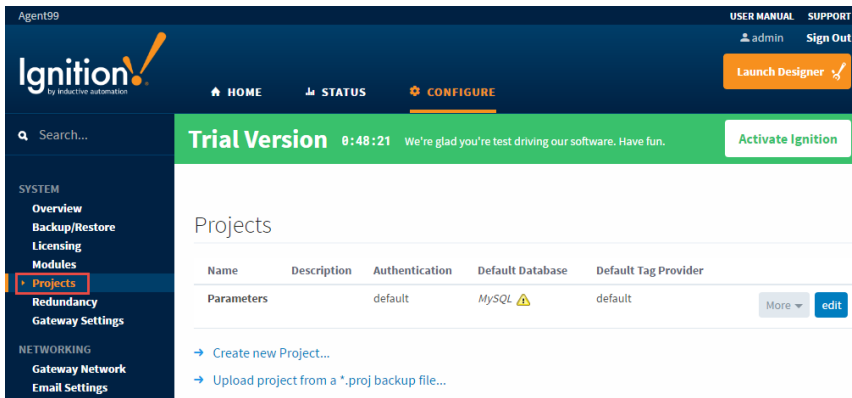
Agent99

USER MANUAL SUPPORT

admin Sign Out

Ignition! by inductive automation

HOME STATUS CONFIGURE

Launch Designer

Search...

Trial Version 0:48:21 We're glad you're test driving our software. Have fun.

Activate Ignition

SYSTEM
Overview
Backup/Restore
Licensing
Modules
Projects
Redundancy
Gateway Settings

NETWORKING
Gateway Network
Email Settings

Projects

| Name | Description | Authentication | Default Database | Default Tag Provider | |
|---|---|---|---|---|---|
| Parameters | | default | MySQL | default | More edit |

Create new Project...

Upload project from a *.proj backup file...